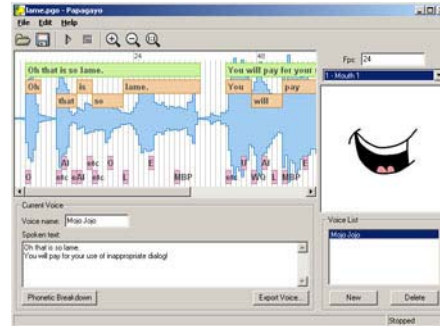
lame.pgo - Papagayo

File Edit Help

24

48

Oh that is so lame.

You will pay for your u

Oh

is

lame.

You

pay

that

so

will

AI

etc

O

E

U

E

O

etc

etc

etc

etc

MBP

etc

WO

L

MBP

Fps: 24

1 - Mouth 1

Current Voice

Voice name: Mojo Jojo

Spoken text:

Oh that is so lame.
You will pay for your use of inappropriate dialog!

Phonetic Breakdown

Export Voice...

Voice List

Mojo Jojo

New

Delete

Stopped